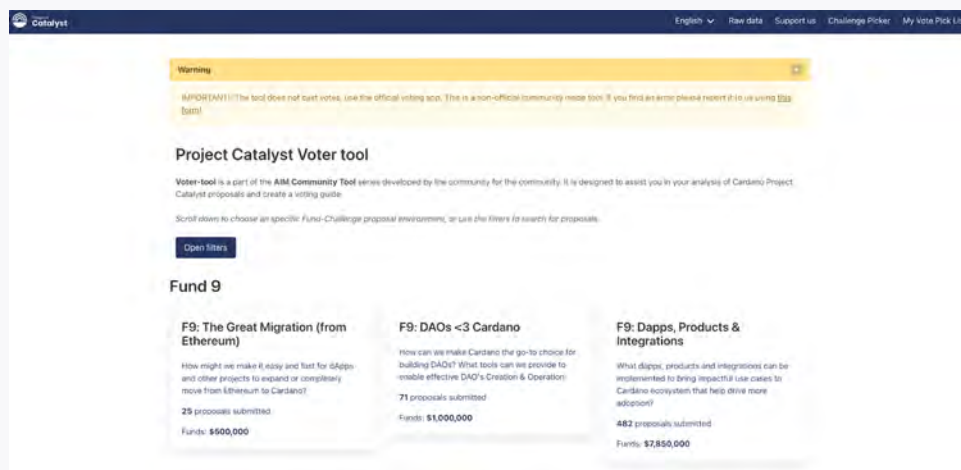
Catalyst

English Raw data Support us Challenge Picker My Vote Pick Li

Warning

IMPORTANT!! The tool does not cast votes, use the official voting app. This is a non-official community made tool. If you find an error please report it to us using this form!

Project Catalyst Voter tool

Voter-tool is a part of the AIM Community Tool series developed by the community for the community. It is designed to assist you in your analysis of Cardano Project Catalyst proposals and create a voting guide.

Scroll down to choose an specific Fund-Challenge proposal environment, or use the filters to search for proposals.

Open filters

Fund 9

F9: The Great Migration (from Ethereum)

How might we make it easy and fast for dApps and other projects to expand or completely move from Ethereum to Cardano?

25 proposals submitted

Funds: $500,000

F9: DAOs <3 Cardano

How can we make Cardano the go-to choice for building DAOs? What tools can we provide to enable effective DAO's Creation & Operation:

71 proposals submitted

Funds: $1,000,000

F9: Dapps, Products & Integrations

What dapps, products and integrations can be implemented to bring impactful use cases to Cardano ecosystem that help drive more adoption?

482 proposals submitted

Funds: $7,850,000